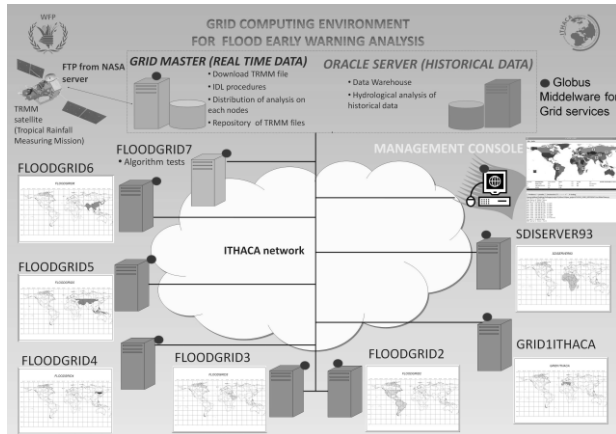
WFP

GRID COMPUTING ENVIRONMENT
FOR FLOOD EARLY WARNING ANALYSIS

ITHACA

FTP from NASA server

TRMM satellite (Tropical Rainfall Measuring Mission)

GRID MASTER (REAL TIME DATA)
• Download TRMM file
• IDL procedures
• Distribution of analysis on each nodes
• Repository of TRMM files

ORACLE SERVER (HISTORICAL DATA)
• Data Warehouse
• Hydrological analysis of historical data

● Globus Middelware for Grid services

FLOODGRID7
• Algorithm tests

MANAGEMENT CONSOLE

FLOODGRID6

ITHACA network

SDISERVER93

FLOODGRID5

FLOODGRID4

FLOODGRID3

FLOODGRID2

GRID1ITHACA